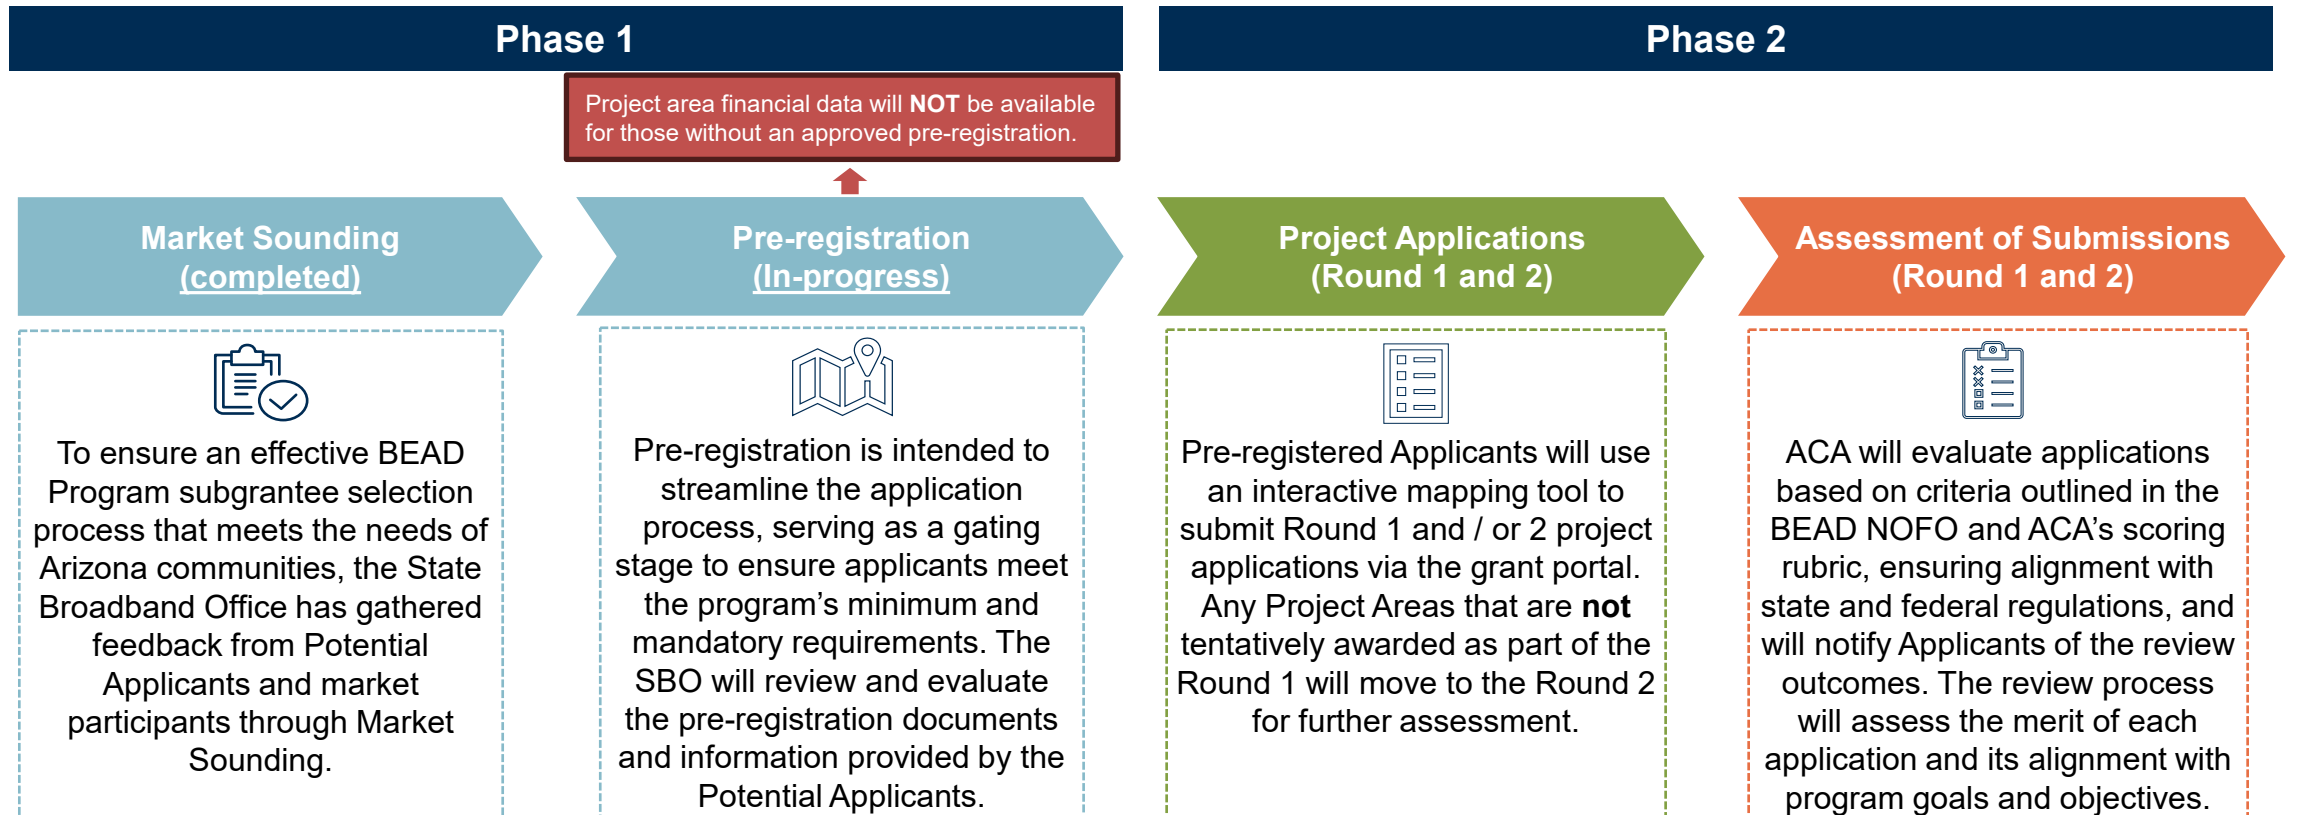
Phase 1

Phase 2

Project area financial data will NOT be available for those without an approved pre-registration.

Market Sounding (completed)

To ensure an effective BEAD Program subgrantee selection process that meets the needs of Arizona communities, the State Broadband Office has gathered feedback from Potential Applicants and market participants through Market Sounding.

Pre-registration (In-progress)

Pre-registration is intended to streamline the application process, serving as a gating stage to ensure applicants meet the program's minimum and mandatory requirements. The SBO will review and evaluate the pre-registration documents and information provided by the Potential Applicants.

Project Applications (Round 1 and 2)

Pre-registered Applicants will use an interactive mapping tool to submit Round 1 and / or 2 project applications via the grant portal. Any Project Areas that are not tentatively awarded as part of the Round 1 will move to the Round 2 for further assessment.

Assessment of Submissions (Round 1 and 2)

ACA will evaluate applications based on criteria outlined in the BEAD NOFO and ACA's scoring rubric, ensuring alignment with state and federal regulations, and will notify Applicants of the review outcomes. The review process will assess the merit of each application and its alignment with program goals and objectives.